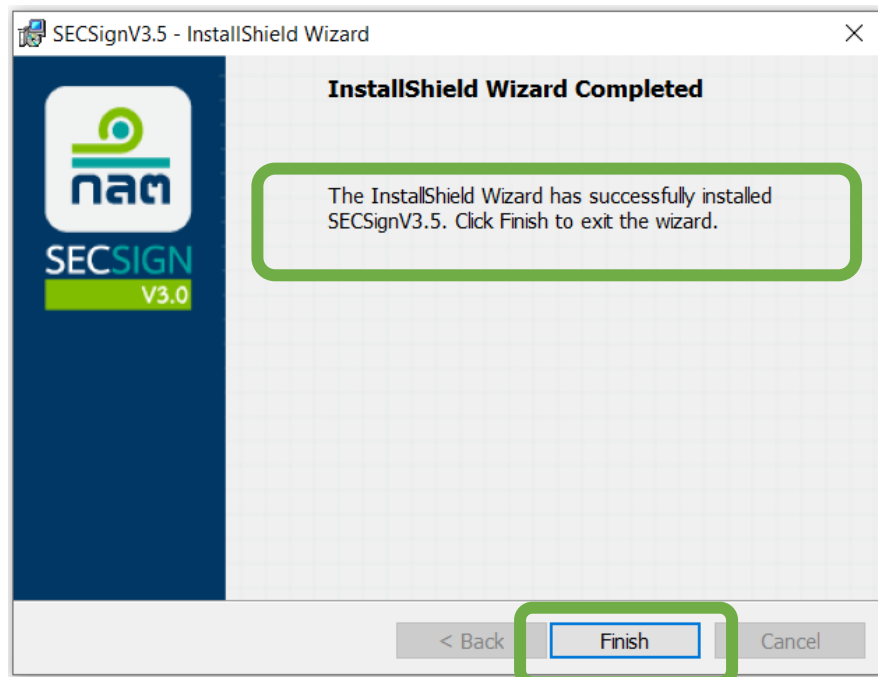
SECSignV3.5 - InstallShield Wizard

×

กลต

SECSIGN
V3.0

InstallShield Wizard Completed

The InstallShield Wizard has successfully installed SECSignV3.5. Click Finish to exit the wizard.

< Back

Finish

Cancel